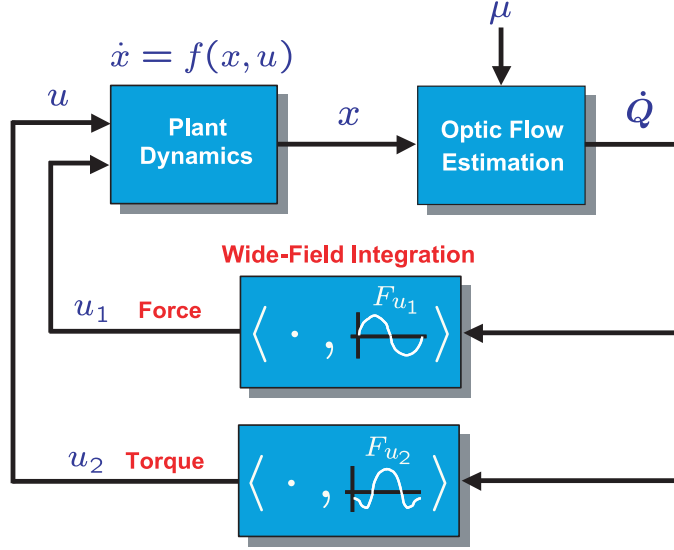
$\mu$

$\dot{x} = f(x, u)$

$u$

Plant Dynamics

$x$

Optic Flow Estimation

$\dot{Q}$

Wide-Field Integration

$u_1$ Force

$\langle \cdot , F_{u_1} \rangle$

$u_2$ Torque

$\langle \cdot , F_{u_2} \rangle$